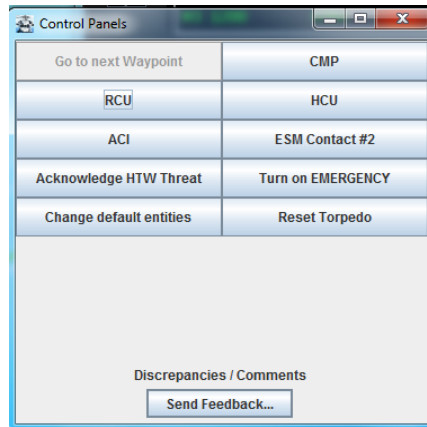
Control Panels

| Go to next Waypoint | CMP |
|---|---|
| RCU | HCU |
| ACI | ESM Contact #2 |
| Acknowledge HTW Threat | Turn on EMERGENCY |
| Change default entities | Reset Torpedo |

Discrepancies / Comments

Send Feedback...